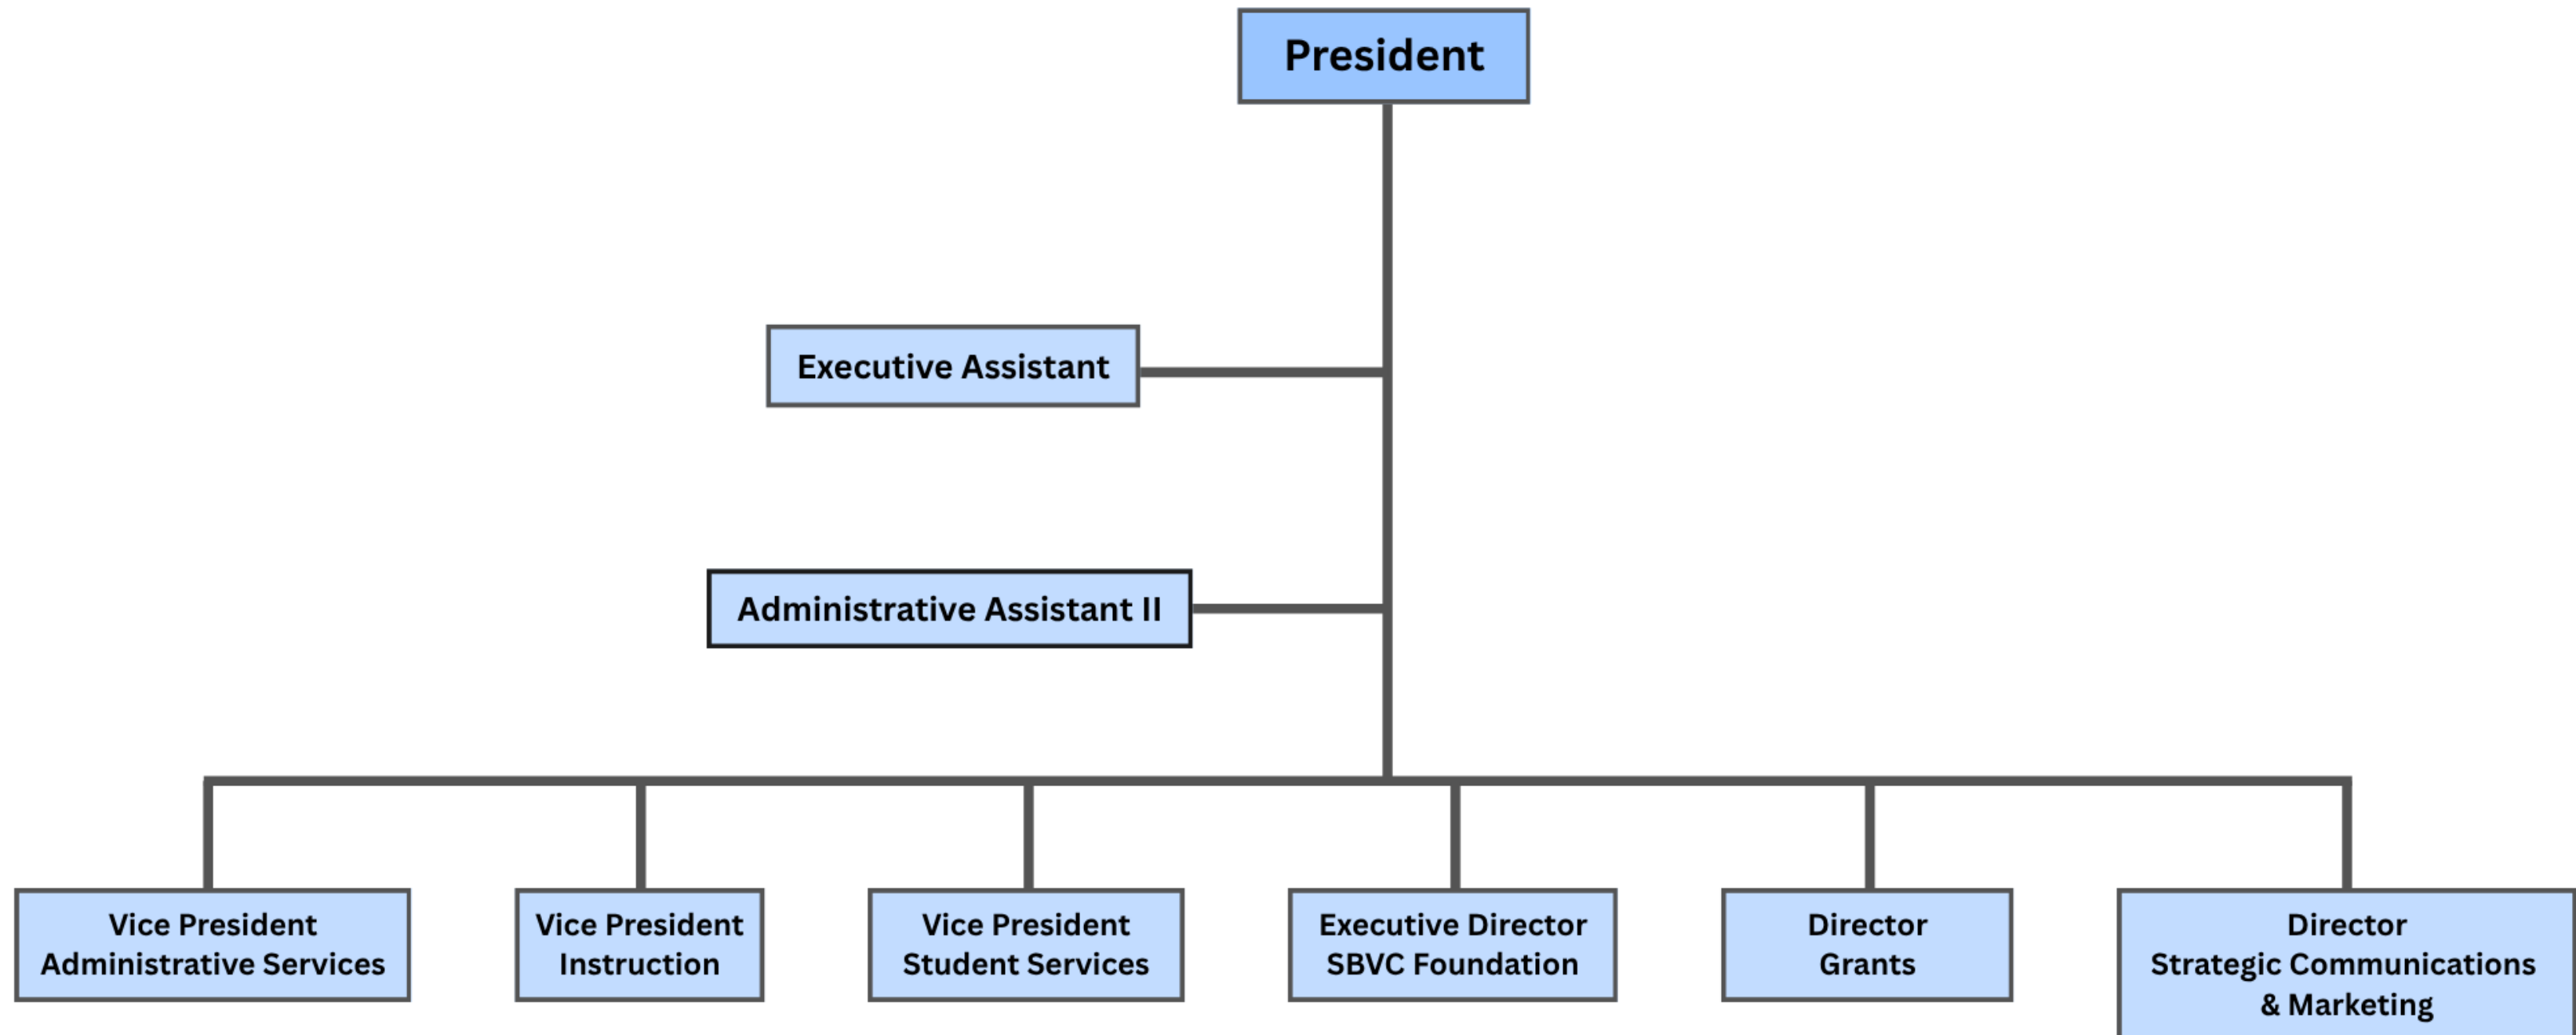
President

Executive Assistant

Administrative Assistant II

Vice President
Administrative Services

Vice President
Instruction

Vice President
Student Services

Executive Director
SBVC Foundation

Director
Grants

Director
Strategic Communications
& Marketing